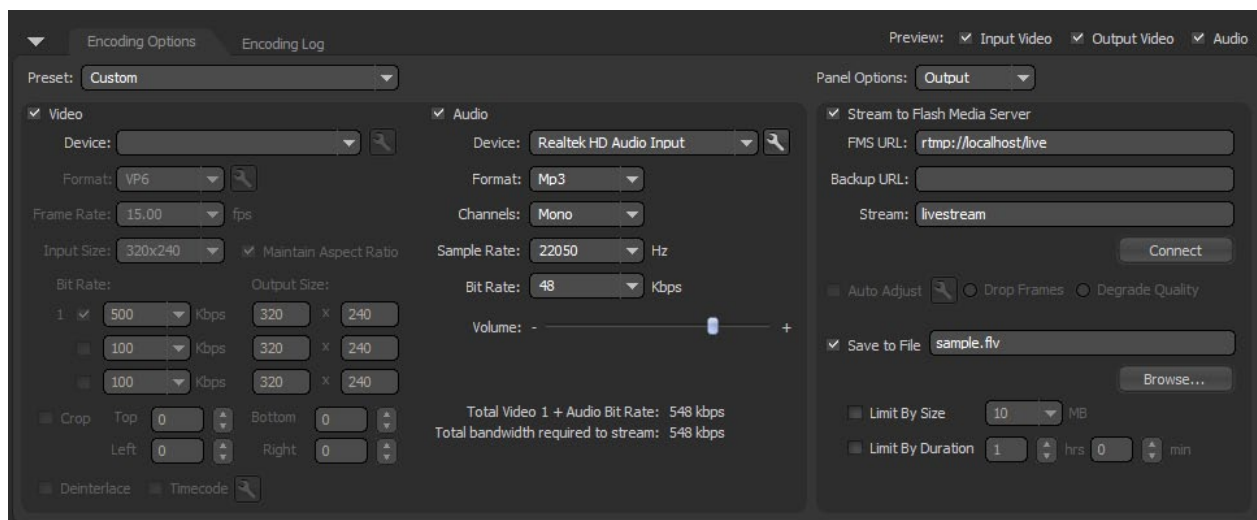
Encoding Options Encoding Log

Preview: ✓ Input Video ✓ Output Video ✓ Audio

Preset: Custom

Panel Options: Output

✓ Video

Device:

Format: VP6

Frame Rate: 15.00 fps

Input Size: 320x240 ✓ Maintain Aspect Ratio

Bit Rate: Output Size:

1 ✓ 500 Kbps 320 x 240

100 Kbps 320 x 240

100 Kbps 320 x 240

Crop Top 0 Bottom 0

Left 0 Right 0

Deinterlace Timecode

✓ Audio

Device: Realtek HD Audio Input

Format: Mp3

Channels: Mono

Sample Rate: 22050 Hz

Bit Rate: 48 Kbps

Volume: - +

Total Video 1 + Audio Bit Rate: 548 kbps
Total bandwidth required to stream: 548 kbps

✓ Stream to Flash Media Server

FMS URL: rtmp://localhost/live

Backup URL:

Stream: livestream

Connect

Auto Adjust Drop Frames Degrade Quality

✓ Save to File sample.flv

Browse...

Limit By Size 10 MB

Limit By Duration 1 hrs 0 min